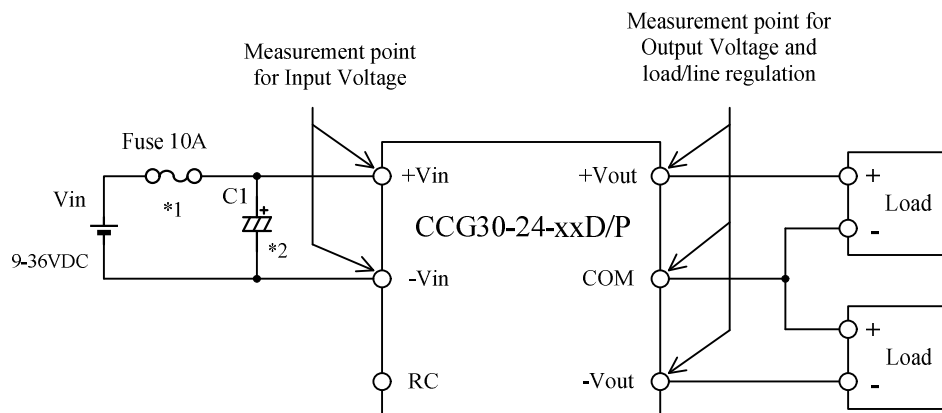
Measurement point for Input Voltage

Measurement point for Output Voltage and load/line regulation

Fuse 10A

Vin

*1

C1

+

*2

9-36VDC

+Vin

-Vin

RC

CCG30-24-xxD/P

+Vout

COM

-Vout

+

Load

-

+

Load

-